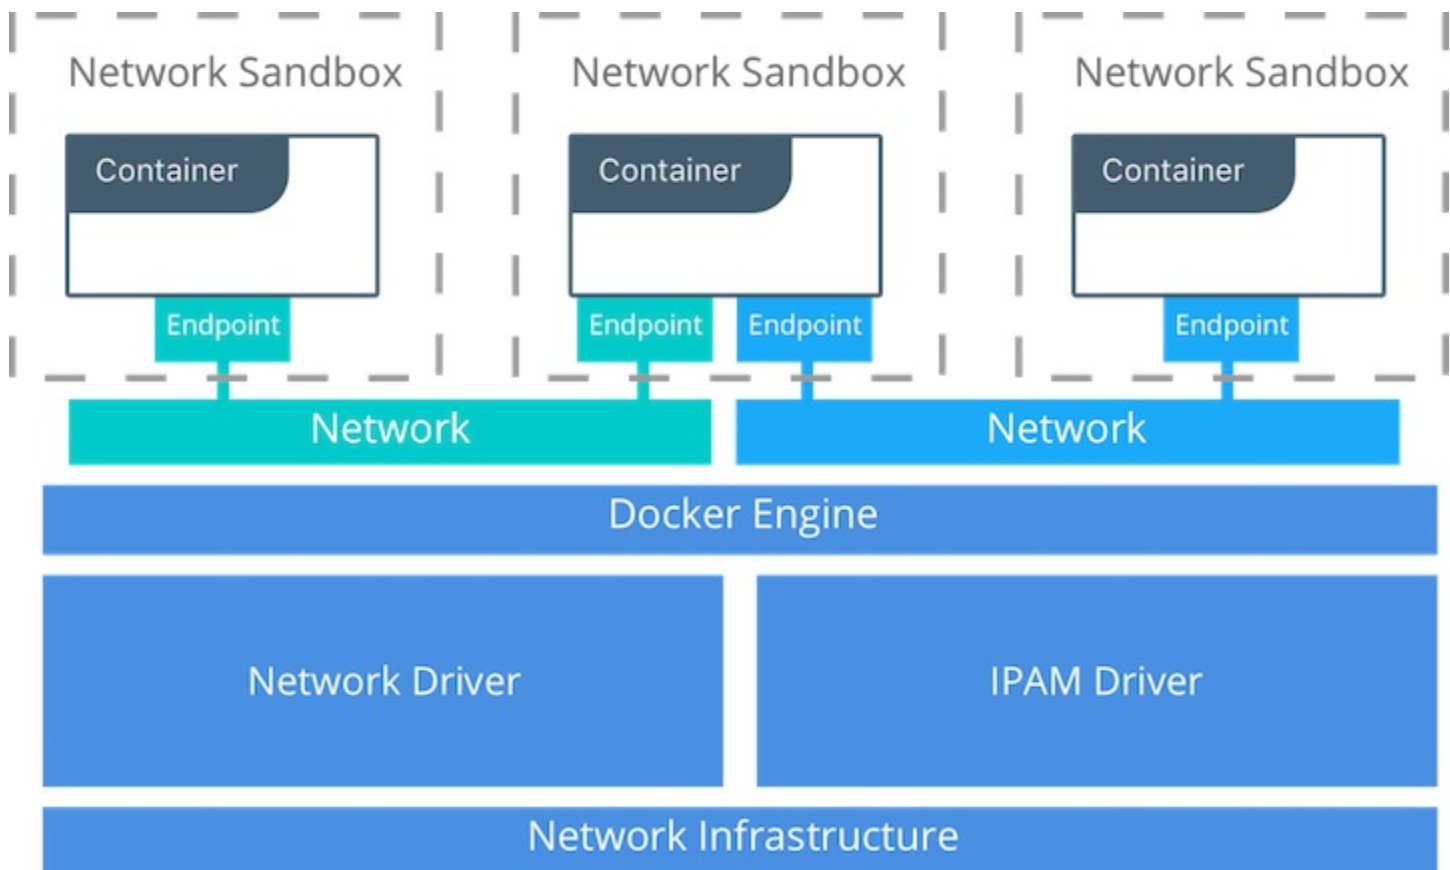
Network Sandbox

Container

Endpoint

Network Sandbox

Container

Endpoint

Endpoint

Network Sandbox

Container

Endpoint

Network

Network

Docker Engine

Network Driver

IPAM Driver

Network Infrastructure